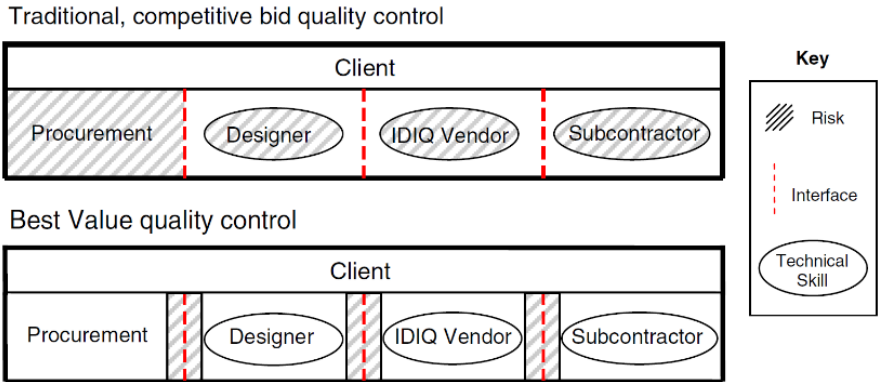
Traditional, competitive bid quality control

Client

Procurement

Designer

IDIQ Vendor

Subcontractor

Best Value quality control

Client

Procurement

Designer

IDIQ Vendor

Subcontractor

Key

Risk

Interface

Technical Skill